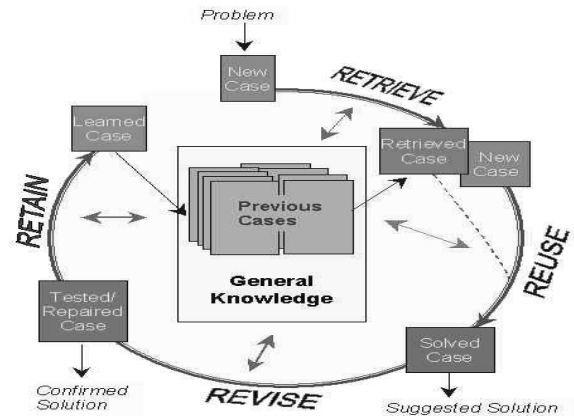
Problem

New Case

RETRIEVE

Learned Case

Retrieved Case

New Case

Previous Cases

General Knowledge

RETAIN

REUSE

Tested/ Repaired Case

Solved Case

Confirmed Solution

REVISE

Suggested Solution